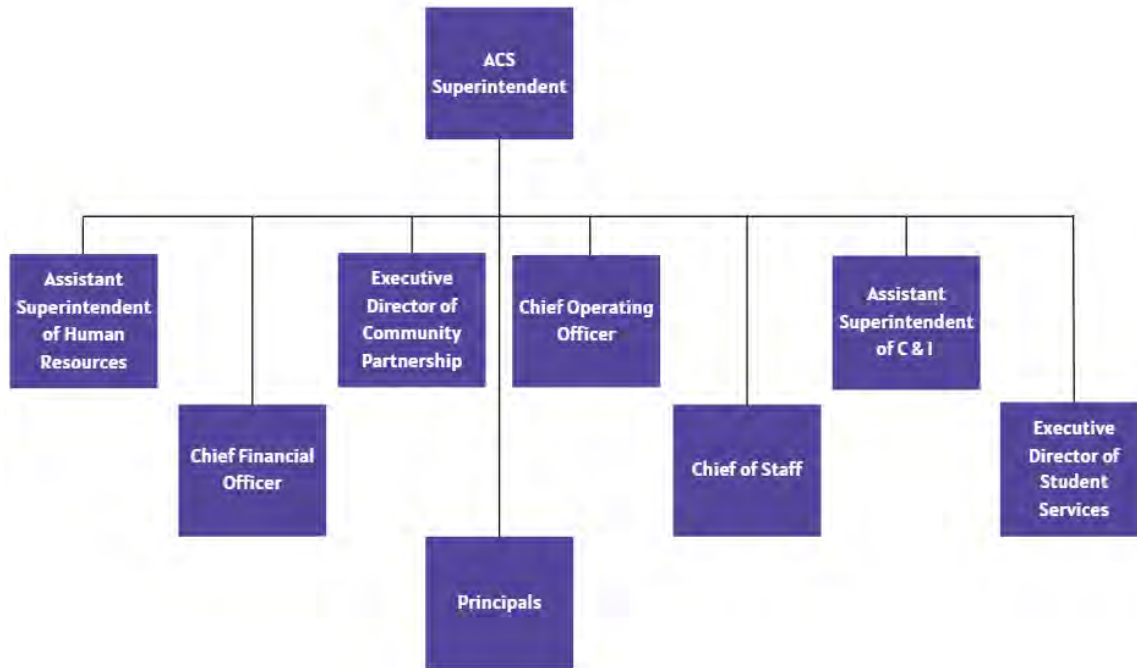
ACS Superintendent

Assistant Superintendent of Human Resources

Chief Financial Officer

Executive Director of Community Partnership

Principals

Chief Operating Officer

Chief of Staff

Assistant Superintendent of C & I

Executive Director of Student Services